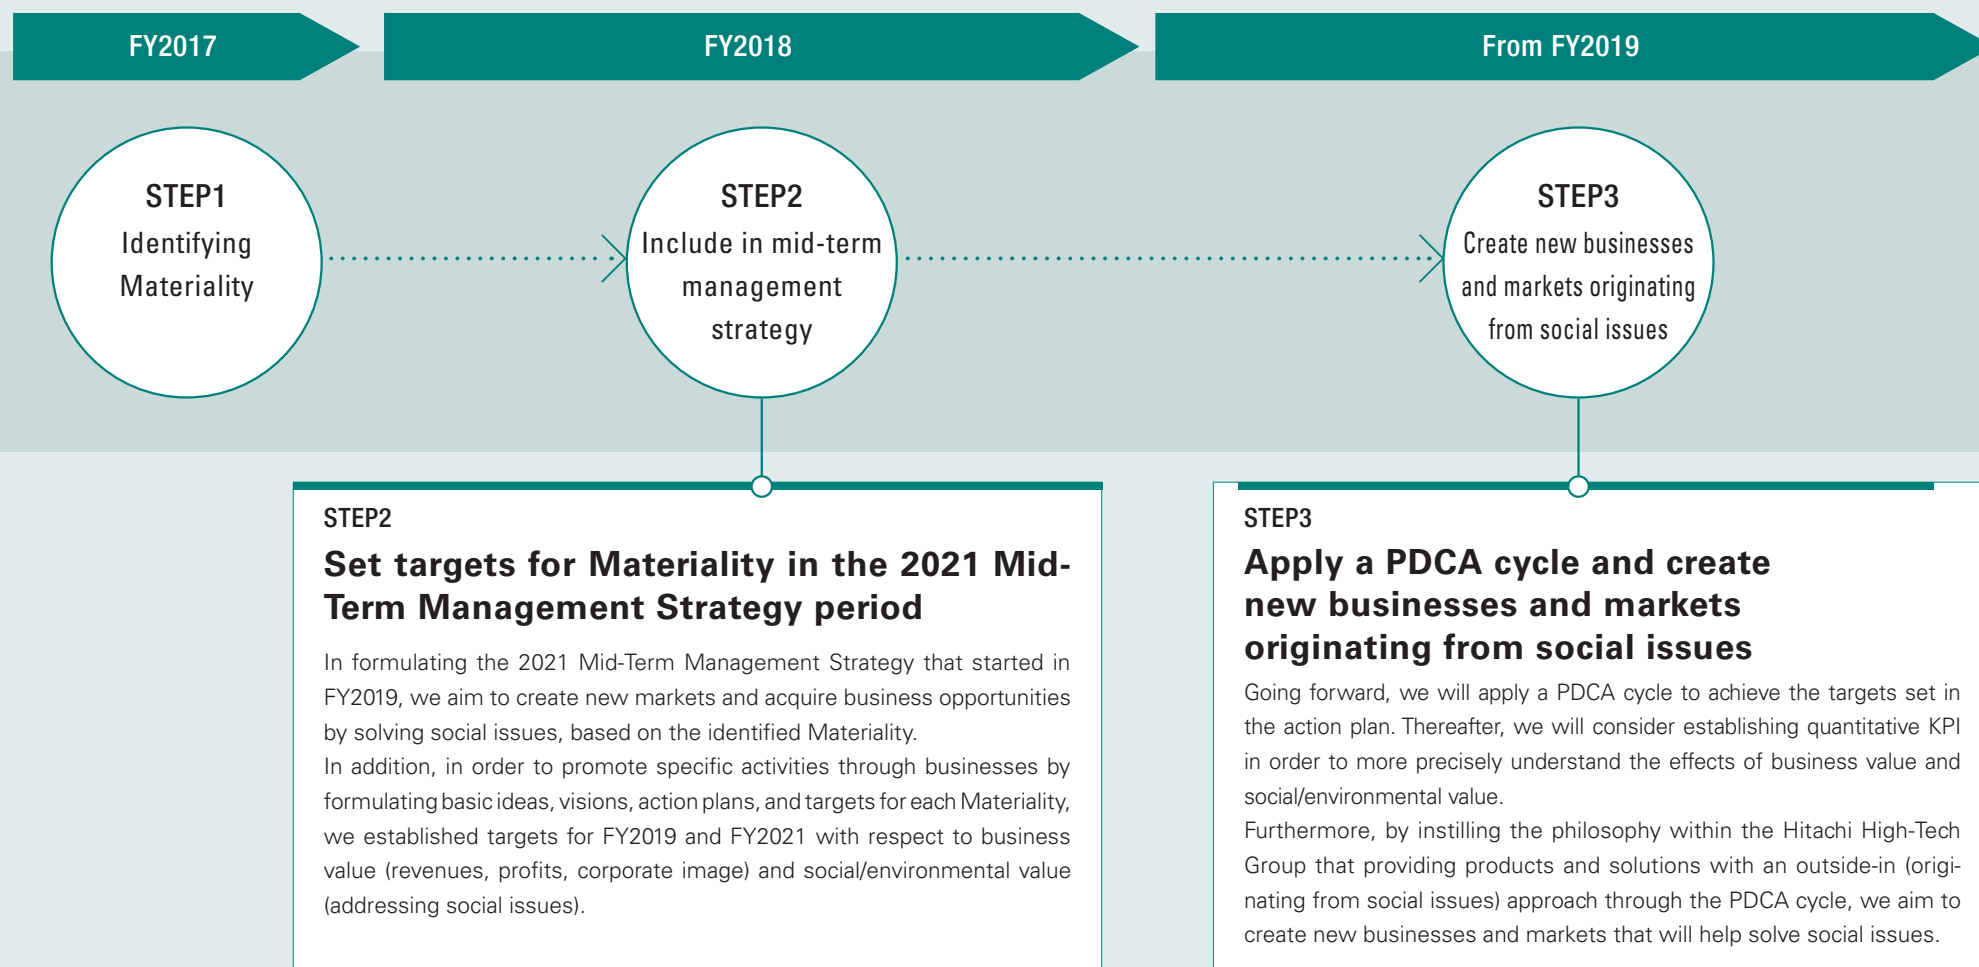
FY2017

FY2018

From FY2019

STEP1
Identifying Materiality

STEP2
Include in mid-term management strategy

STEP3
Create new businesses and markets originating from social issues

STEP2
Set targets for Materiality in the 2021 Mid-Term Management Strategy period

In formulating the 2021 Mid-Term Management Strategy that started in FY2019, we aim to create new markets and acquire business opportunities by solving social issues, based on the identified Materiality.
In addition, in order to promote specific activities through businesses by formulating basic ideas, visions, action plans, and targets for each Materiality, we established targets for FY2019 and FY2021 with respect to business value (revenues, profits, corporate image) and social/environmental value (addressing social issues).

STEP3
Apply a PDCA cycle and create new businesses and markets originating from social issues

Going forward, we will apply a PDCA cycle to achieve the targets set in the action plan. Thereafter, we will consider establishing quantitative KPI in order to more precisely understand the effects of business value and social/environmental value.
Furthermore, by instilling the philosophy within the Hitachi High-Tech Group that providing products and solutions with an outside-in (originating from social issues) approach through the PDCA cycle, we aim to create new businesses and markets that will help solve social issues.